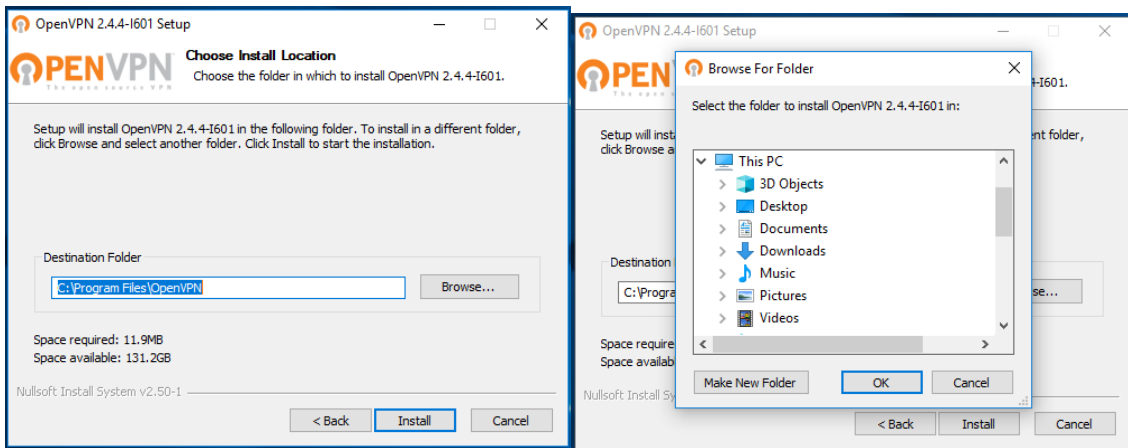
OpenVPN 2.4.4-I601 Setup

OPENVPN
The open source VPN

Choose Install Location
Choose the folder in which to install OpenVPN 2.4.4-I601.

Setup will install OpenVPN 2.4.4-I601 in the following folder. To install in a different folder, click Browse and select another folder. Click Install to start the installation.

Destination Folder
C:\Program Files\OpenVPN
Browse...

Space required: 11.9MB
Space available: 131.2GB

Nullsoft Install System v2.50-1

< Back
Install
Cancel

OpenVPN 2.4.4-I601 Setup

OPEN
The open so

-I601.

Setup will i
click Browse a

ent folder,

Destination
C:\Progra
se...

Space require
Space availab

Nullsoft Install Sy

< Back
Install
Cancel

Browse For Folder

Select the folder to install OpenVPN 2.4.4-I601 in:

This PC
3D Objects
Desktop
Documents
Downloads
Music
Pictures
Videos

Make New Folder
OK
Cancel